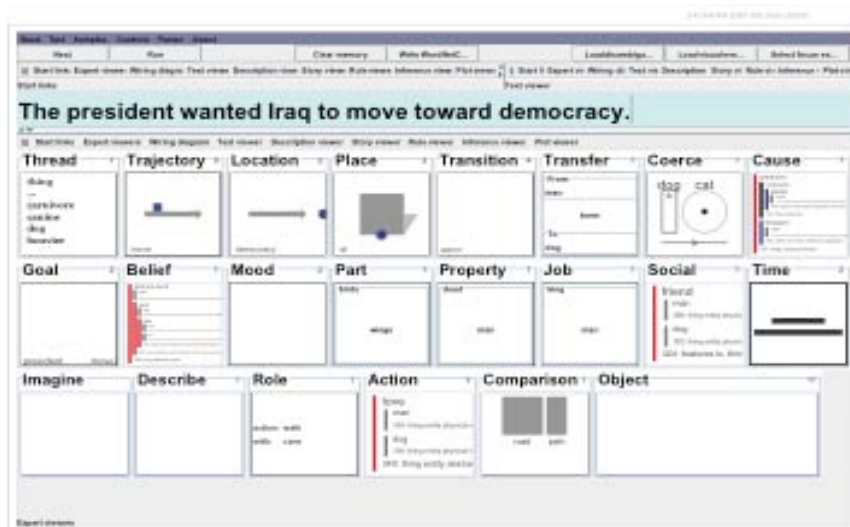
Read Test Samples Controls Parser About

Next | Run | Clear memory | Write WordNet... | Load... | Load... | Select focus ex...

Start links: Expert viewer, Wiring diagram, Text viewer, Description viewer, Story viewer, Role viewer, Inference viewer, Plot viewer

Start links

Text viewer

The president wanted Iraq to move toward democracy.

Start links: Expert viewers, Wiring diagram, Text viewer, Description viewer, Story viewer, Role viewer, Inference viewer, Plot viewer

Thread

thing
carnivore
canine
dog
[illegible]

Trajectory

Location

democracy

Place

Transition

Transfer

From
man
bone
To
dog

Coerce

dog cat

Cause

Goal

Belief

Mood

Part

body
wings

Property

Job

Social

friend
man
dog

Time

Imagine

Describe

Role

action walk
with cane

Action

Comparison

road path

Object

Expert viewers